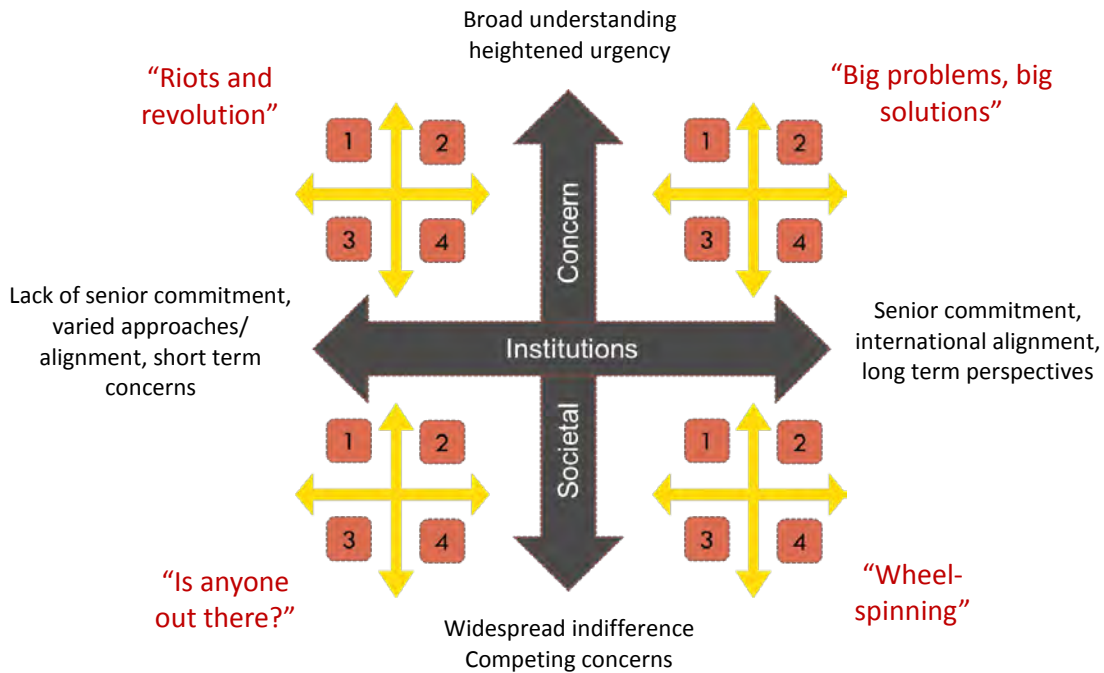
Broad understanding heightened urgency

“Riots and revolution”

“Big problems, big solutions”

1 2 3 4

1 2 3 4

Concern

Lack of senior commitment, varied approaches/ alignment, short term concerns

Institutions

Senior commitment, international alignment, long term perspectives

Societal

1 2 3 4

1 2 3 4

“Is anyone out there?”

“Wheel-spinning”

Widespread indifference Competing concerns